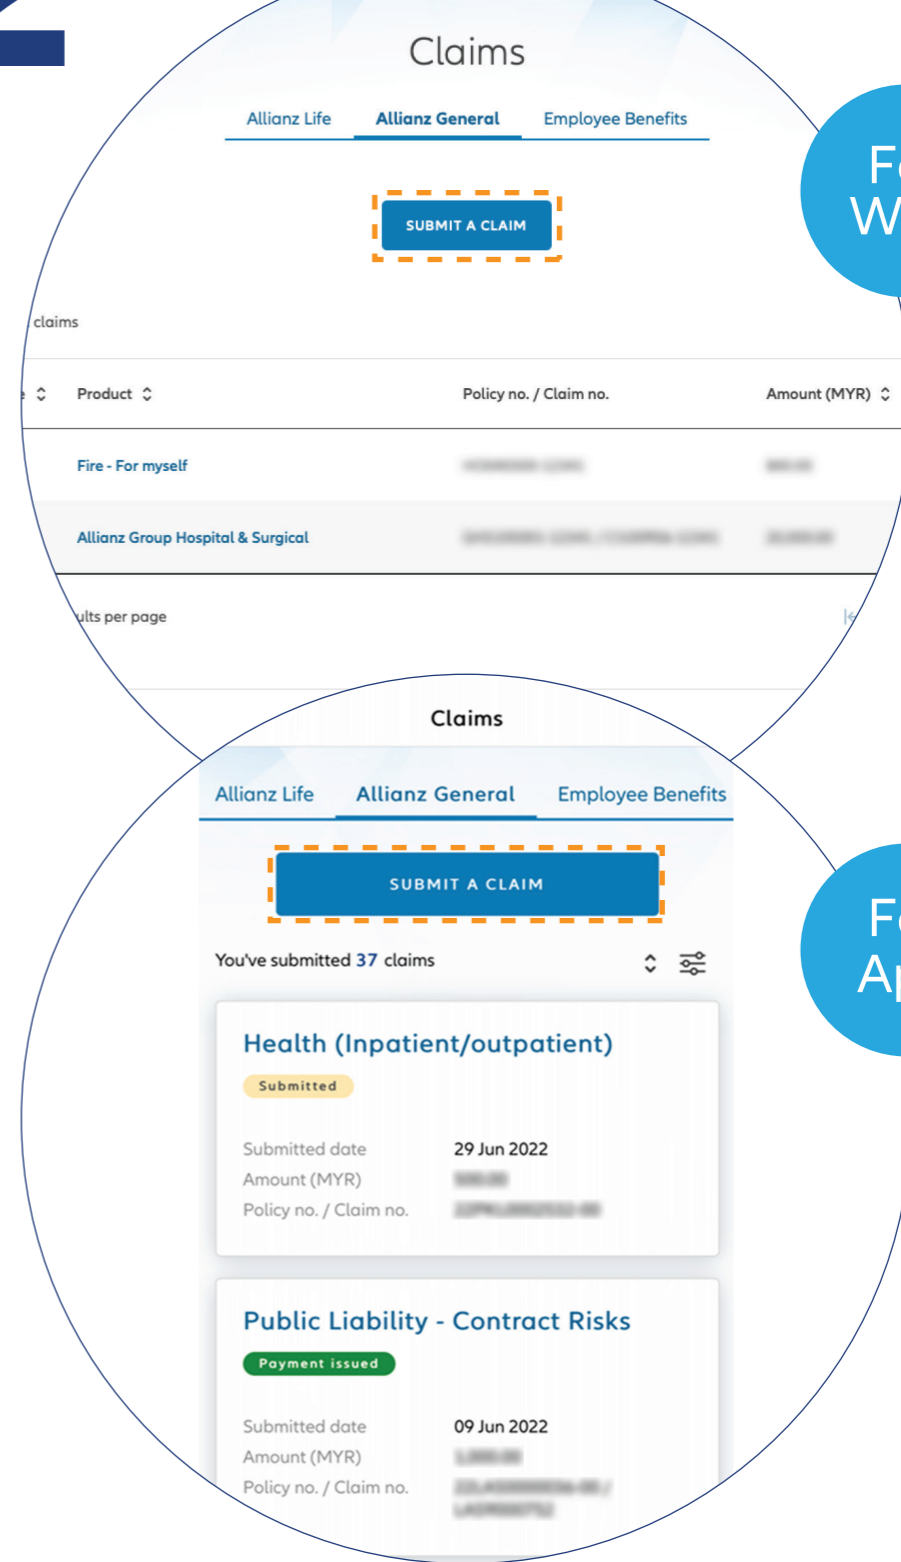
Claims

Allianz Life Allianz General Employee Benefits

SUBMIT A CLAIM

Fo
W

claims

| Product | Policy no. / Claim no. | Amount (MYR) |
|---|---|---|
| Fire - For myself | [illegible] | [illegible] |
| Allianz Group Hospital & Surgical | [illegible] | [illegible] |

ults per page

Claims

Allianz Life Allianz General Employee Benefits

SUBMIT A CLAIM

Fo
Ap

You've submitted 37 claims

Health (Inpatient/outpatient)

Submitted

Submitted date 29 Jun 2022
Amount (MYR) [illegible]
Policy no. / Claim no. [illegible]

Public Liability - Contract Risks

Payment issued

Submitted date 09 Jun 2022
Amount (MYR) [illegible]
Policy no. / Claim no. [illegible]